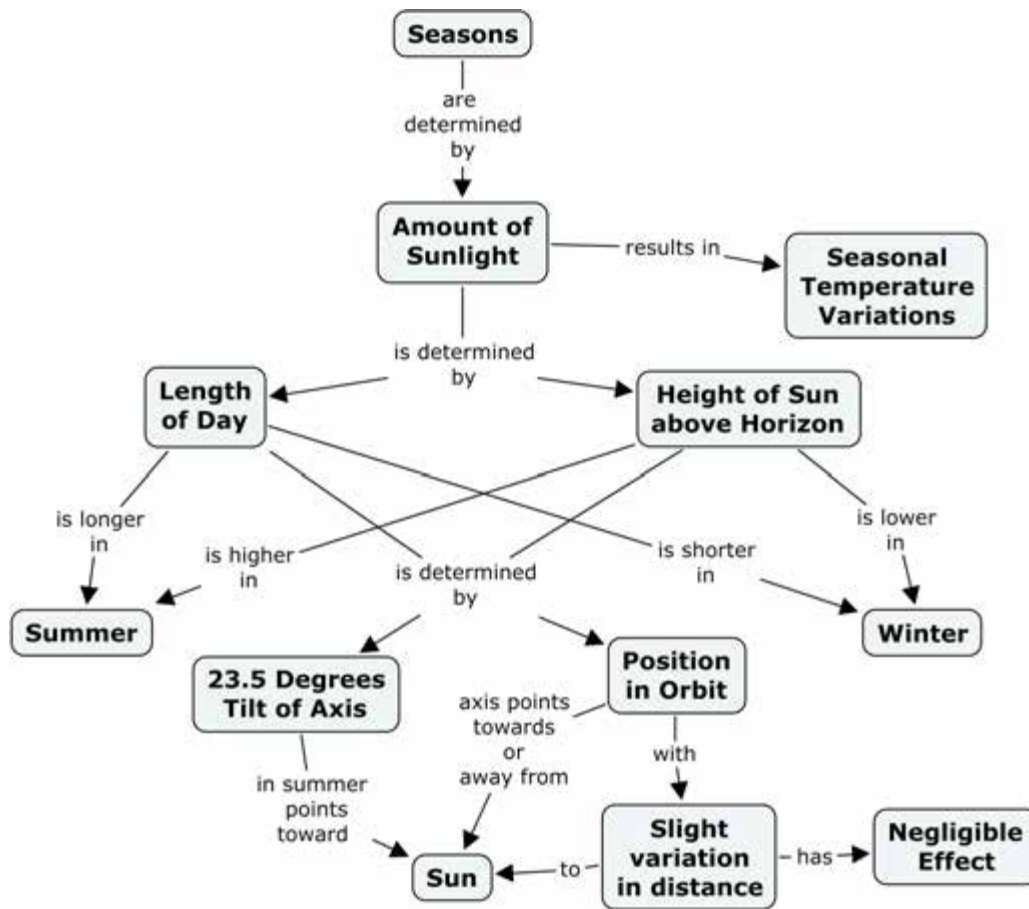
Seasons

are determined by

Amount of Sunlight

results in

Seasonal Temperature Variations

is determined by

Length of Day

Height of Sun above Horizon

is longer in

is higher in

is determined by

is shorter in

is lower in

Summer

Winter

23.5 Degrees Tilt of Axis

Position in Orbit

axis points towards or away from

with

in summer points toward

Sun

to

Slight variation in distance

has

Negligible Effect